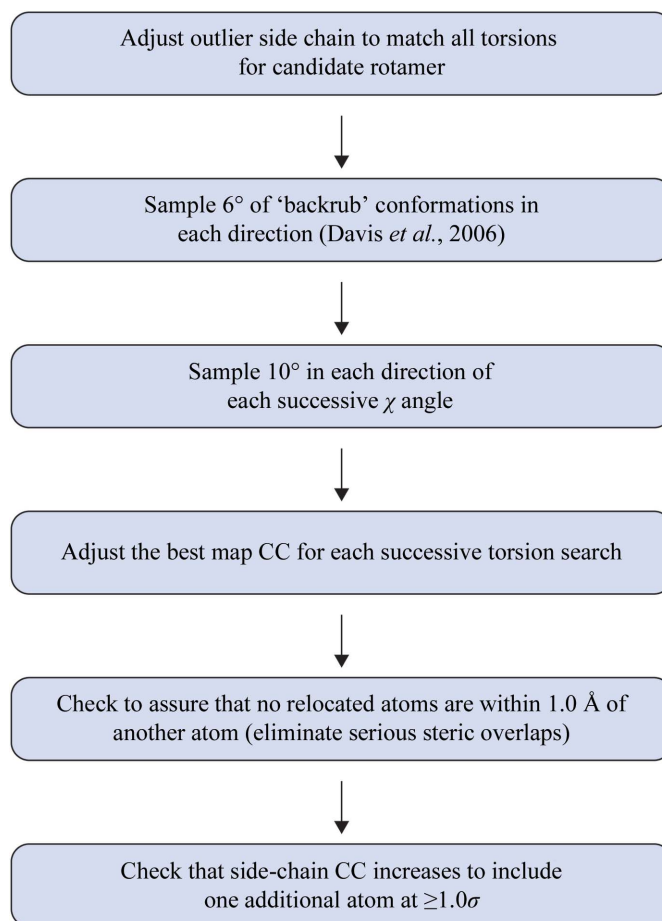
Adjust outlier side chain to match all torsions for candidate rotamer

Sample 6° of ‘backrub’ conformations in each direction (Davis *et al.*, 2006)

Sample 10° in each direction of each successive $\chi$ angle

Adjust the best map CC for each successive torsion search

Check to assure that no relocated atoms are within 1.0 Å of another atom (eliminate serious steric overlaps)

Check that side-chain CC increases to include one additional atom at $\geq 1.0\sigma$